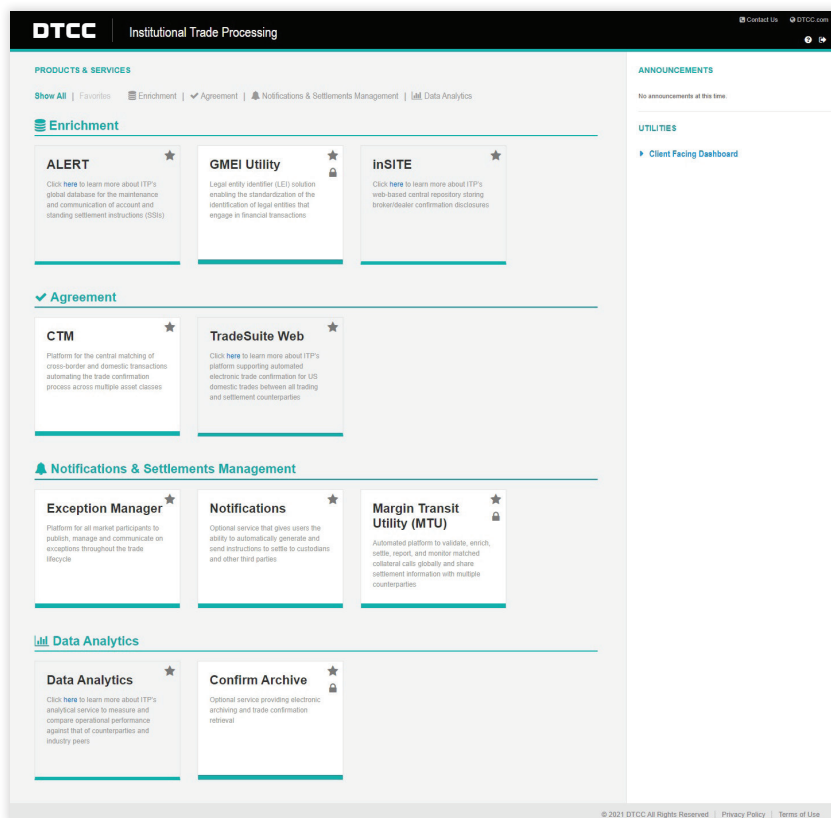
DTCC | Institutional Trade Processing

Contact Us  DTCC.com

PRODUCTS & SERVICES

Show All | Favorites | Enrichment | Agreement | Notifications & Settlements Management | Data Analytics

Enrichment

ALERT
Click here to learn more about ITP's global database for the maintenance and communication of account and standing settlement instructions (SSIs)

GMEI Utility
Legal entity identifier (LEI) solution enabling the standardization of the identification of legal entities that engage in financial transactions

inSITE
Click here to learn more about ITP's web-based central repository storing broker/dealer confirmation disclosures

Agreement

CTM
Platform for the central matching of cross-border and domestic transactions automating the trade confirmation process across multiple asset classes

TradeSuite Web
Click here to learn more about ITP's platform supporting automated electronic trade confirmation for US domestic trades between all trading and settlement counterparties

Notifications & Settlements Management

Exception Manager
Platform for all market participants to publish, manage and communicate on exceptions throughout the trade lifecycle

Notifications
Optional service that gives users the ability to automatically generate and send instructions to settle to custodians and other third parties

Margin Transit Utility (MTU)
Automated platform to validate, enrich, settle, report, and monitor matched collateral calls globally and share settlement information with multiple counterparties

Data Analytics

Data Analytics
Click here to learn more about ITP's analytical service to measure and compare operational performance against that of counterparties and industry peers

Confirm Archive
Optional service providing electronic archiving and trade confirmation retrieval

ANNOUNCEMENTS

No announcements at this time.

UTILITIES

Client Facing Dashboard

© 2021 DTCC All Rights Reserved | Privacy Policy | Terms of Use